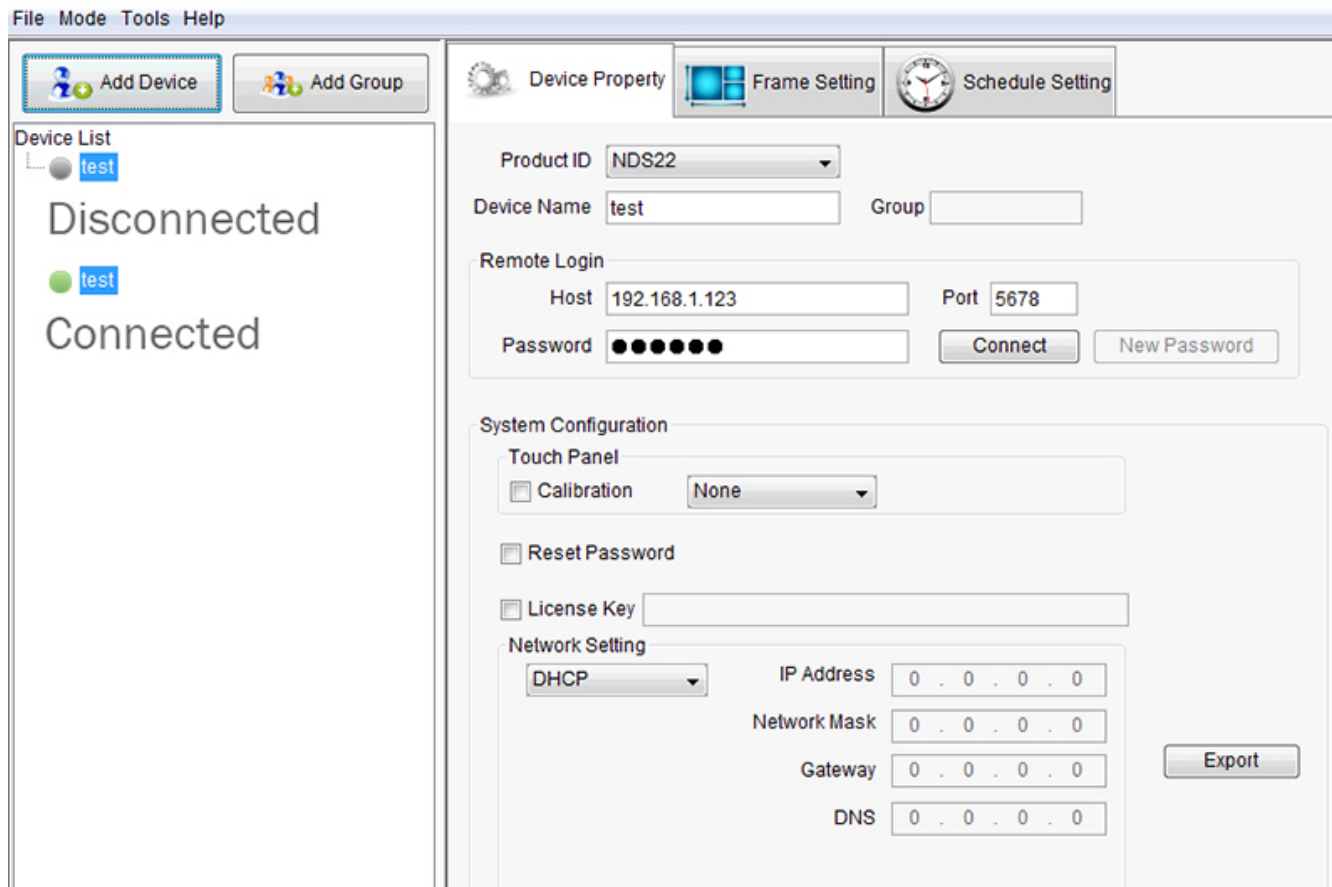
File Mode Tools Help

Add Device
Add Group

Device List
test
Disconnected
test
Connected

Device Property
Frame Setting
Schedule Setting

Product ID NDS22
Device Name test
Group

Remote Login
Host 192.168.1.123
Port 5678
Password ●●●●●●
Connect
New Password

System Configuration
Touch Panel
Calibration None
Reset Password
License Key
Network Setting
DHCP
IP Address 0 . 0 . 0 . 0
Network Mask 0 . 0 . 0 . 0
Gateway 0 . 0 . 0 . 0
DNS 0 . 0 . 0 . 0
Export